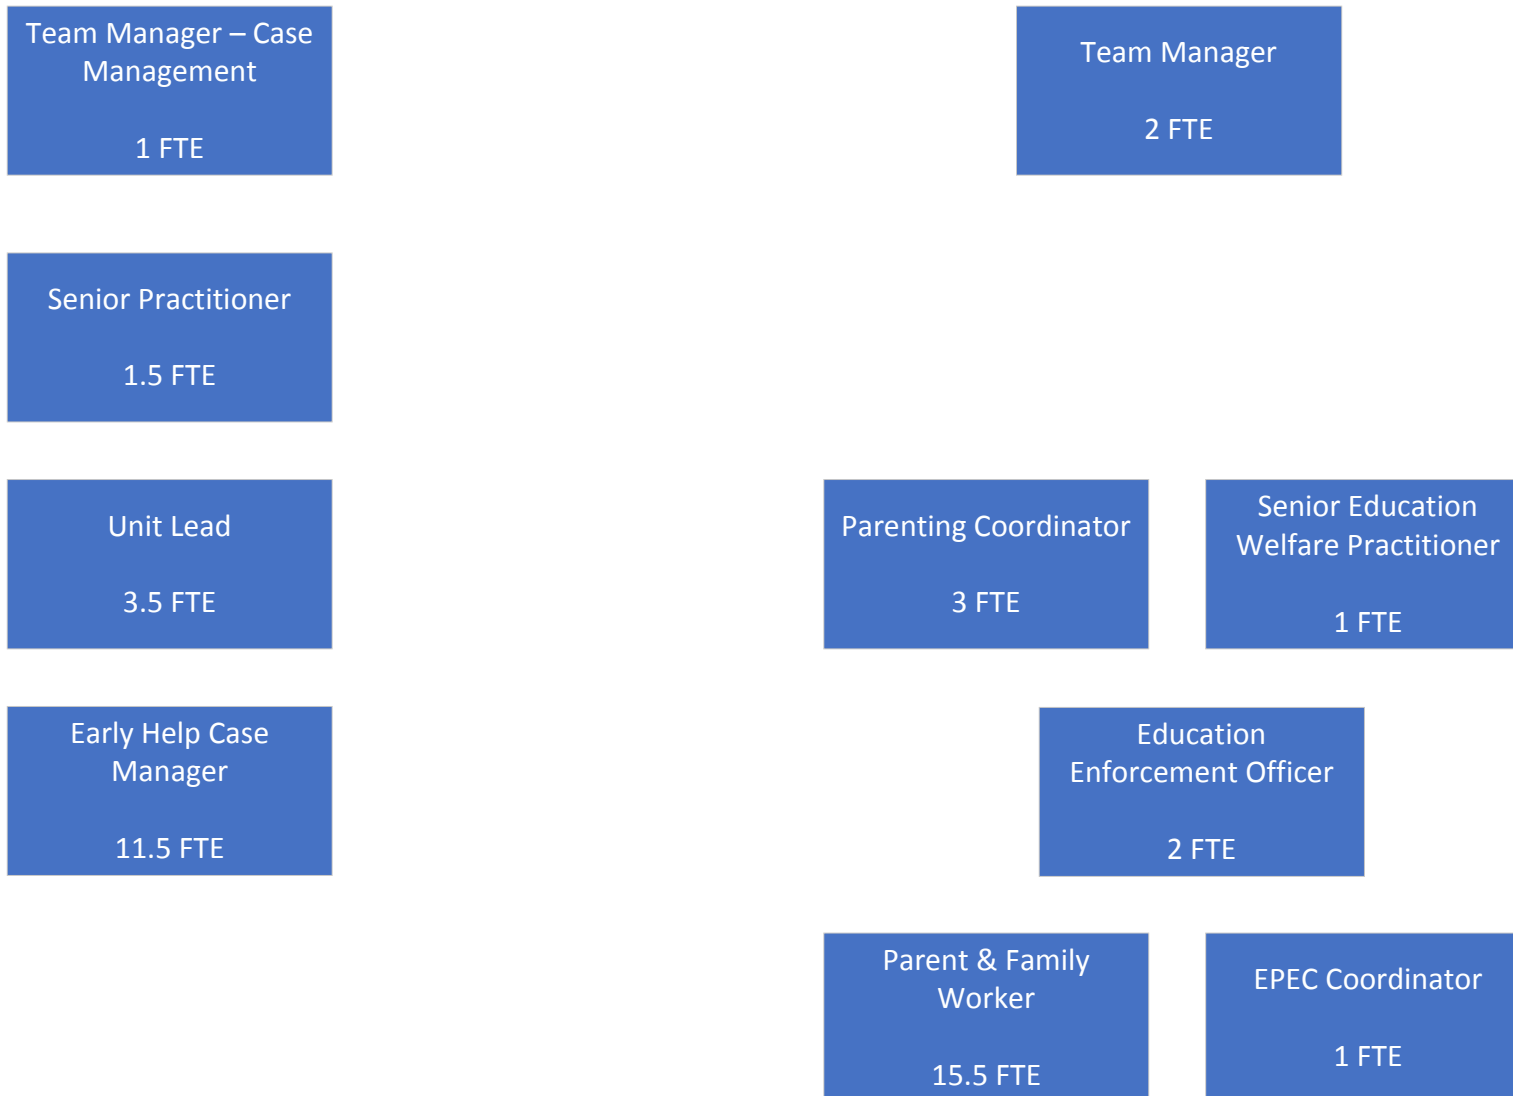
Team Manager – Case Management

1 FTE

Senior Practitioner

1.5 FTE

Unit Lead

3.5 FTE

Early Help Case Manager

11.5 FTE

Team Manager

2 FTE

Parenting Coordinator

3 FTE

Senior Education Welfare Practitioner

1 FTE

Education Enforcement Officer

2 FTE

Parent & Family Worker

15.5 FTE

EPEC Coordinator

1 FTE